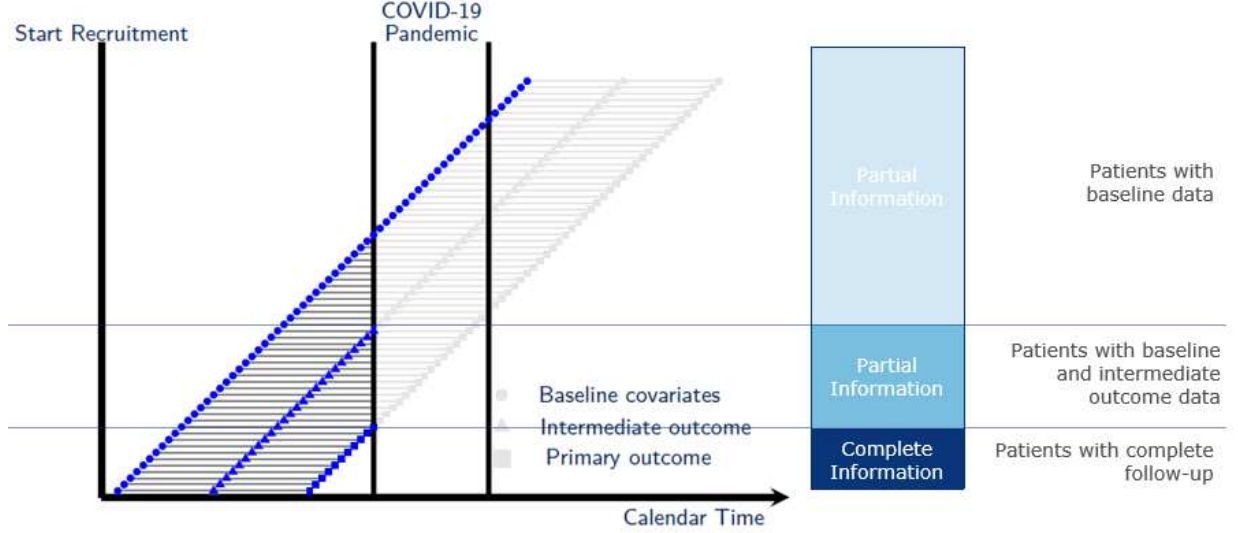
Start Recruitment

COVID-19
Pandemic

Partial Information

Patients with baseline data

Partial Information

Patients with baseline and intermediate outcome data

Baseline covariates

Intermediate outcome

Primary outcome

Complete Information

Patients with complete follow-up

Calendar Time